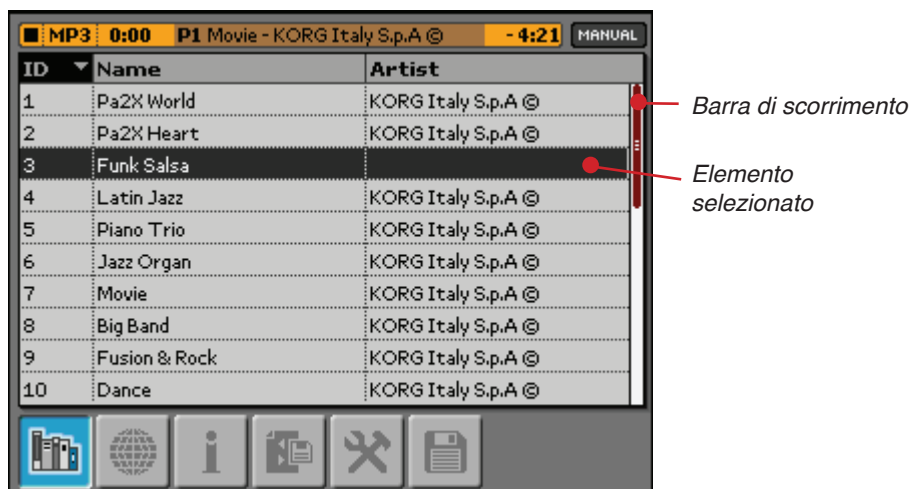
MP3 0:00 P1 Movie - KORG Italy S.p.A © -4:21 MANUAL

| ID | Name | Artist |
|---|---|---|
| 1 | Pa2X World | KORG Italy S.p.A © |
| 2 | Pa2X Heart | KORG Italy S.p.A © |
| 3 | Funk Salsa | |
| 4 | Latin Jazz | KORG Italy S.p.A © |
| 5 | Piano Trio | KORG Italy S.p.A © |
| 6 | Jazz Organ | KORG Italy S.p.A © |
| 7 | Movie | KORG Italy S.p.A © |
| 8 | Big Band | KORG Italy S.p.A © |
| 9 | Fusion & Rock | KORG Italy S.p.A © |
| 10 | Dance | KORG Italy S.p.A © |

Barra di scorrimento

Elemento selezionato